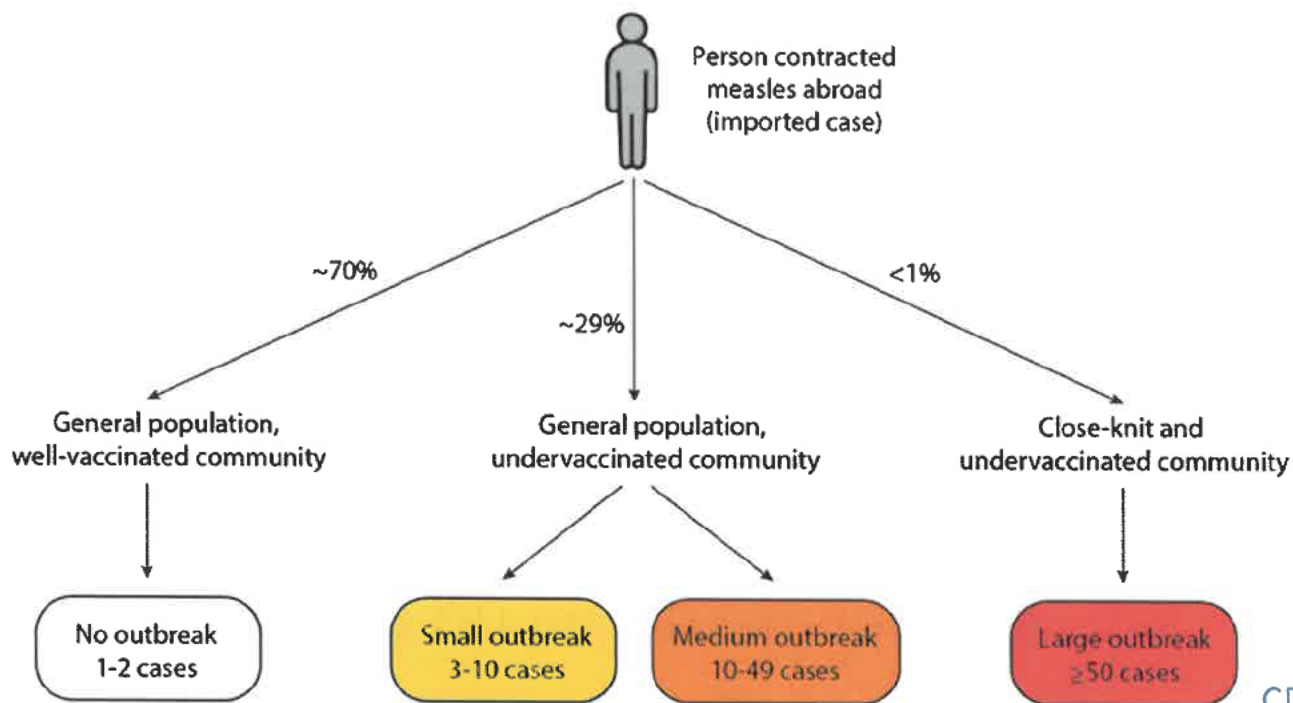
Person contracted measles abroad (imported case)

~70%

~29%

<1%

General population, well-vaccinated community

General population, undervaccinated community

Close-knit and undervaccinated community

No outbreak
1-2 cases

Small outbreak
3-10 cases

Medium outbreak
10-49 cases

Large outbreak
≥50 cases

C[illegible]